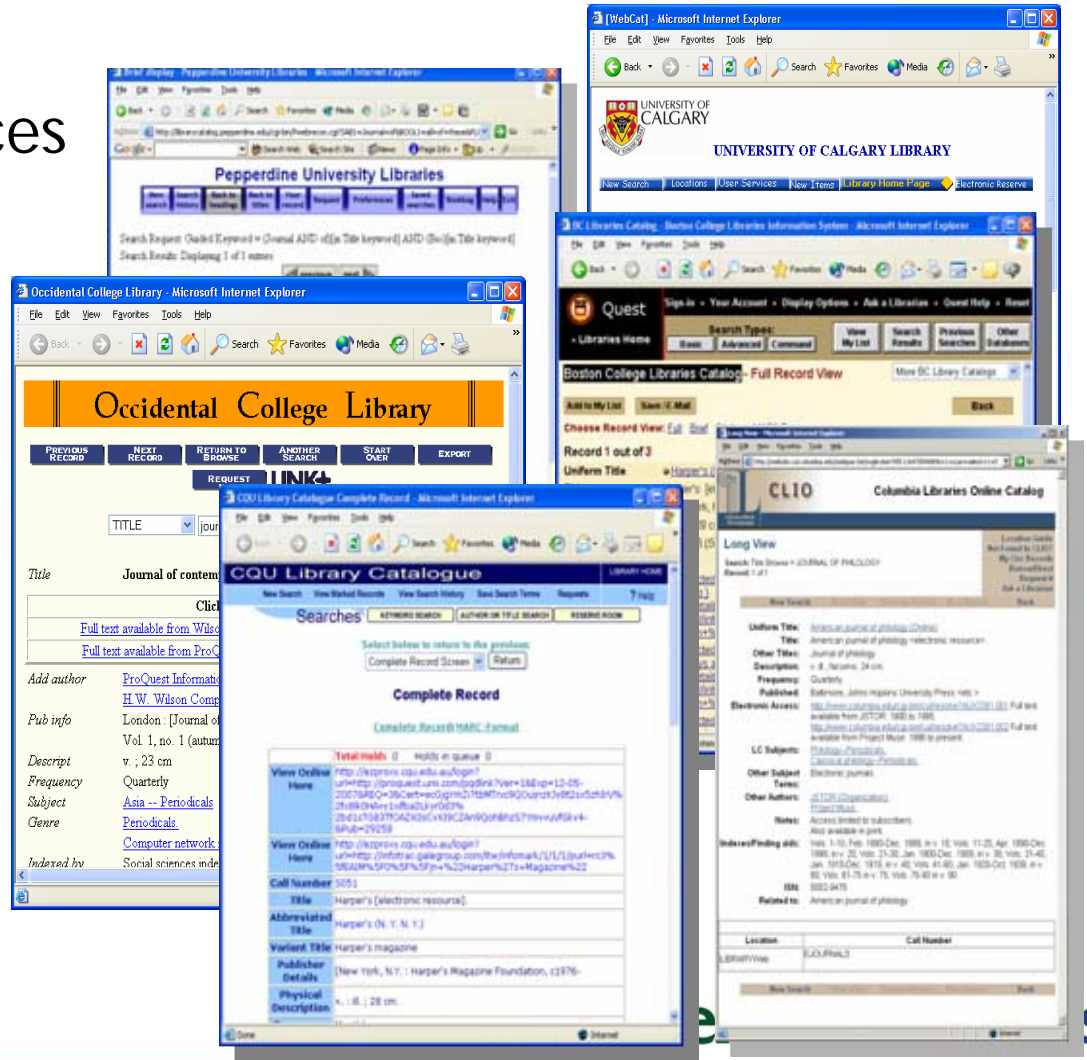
ces

[WebCat] - Microsoft Internet Explorer
File Edit View Favorites Tools Help
Back Search Favorites Media
UNIVERSITY OF CALGARY
UNIVERSITY OF CALGARY LIBRARY
New Search Locations User Services New Items Library Home Page Electronic Reserve

Brief display - Pepperdine University Libraries - Microsoft Internet Explorer
Pepperdine University Libraries
Search Request: Guided Keyword = (Journal AND of(in Title keyword] AND (Sociology) [in Title keyword]
Search Results: Displaying 1 of 1 entries

BC Libraries Catalog - Boston College Libraries Information System - Microsoft Internet Explorer
File Edit View Favorites Tools Help
Back Search Favorites Media
Quest
Sign-in • Your Account • Display Options • Ask a Librarian • Quest Help • Reset
Search Types:
Basic Advanced Command
View My List
Search Results
Previous Searches
Other Databases
Libraries Home
Boston College Libraries Catalog - Full Record View
More BC Library Catalogs
Add to My List Save / E-Mail Back
Choose Record View: Full Brief
Record 1 out of 3
Uniform Title

Occidental College Library - Microsoft Internet Explorer
File Edit View Favorites Tools Help
Back Search Favorites Media
Occidental College Library
Previous Record | Next Record | Return to Browse | Another Search | Start Over | Export
Request LINK+
TITLE jour
Title Journal of contem
Click
Full text available from Wilso
Full text available from ProQ
Add author ProQuest Informati
H.W. Wilson Comp
Pub info London : [Journal of
Vol. 1, no. 1 (autum
Descript v. ; 23 cm
Frequency Quarterly
Subject Asia -- Periodicals
Genre Periodicals.
Computer network
Indexed by Social sciences inde

CQU Library Catalogue Complete Record - Microsoft Internet Explorer
File Edit View Favorites Tools Help
Back Search Favorites Media
CQU Library Catalogue
LIBRARY HOME
New Search View Marked Records View Search History Save Search Terms Requests ? Help
Searches KEYWORD SEARCH AUTHOR OR TITLE SEARCH RESERVE ROOM
Select below to return to the previous:
Complete Record Screen Return
Complete Record
Complete Record | MARC Format
Total Holds 0 Holds in queue 0
View Online Here http://ezproxy.cqu.edu.au/login?url=http://proquest.umi.com/pqdlink?Ver=1&Exp=12-05-2007&RQT=318&PMID=29258
View Online Here http://ezproxy.cqu.edu.au/login?url=http://infotrac.galegroup.com/itw/infomark/1/1/1/purl=rc1%5fEAIM%5f0%5f%5fjn+%22Harper%27s+Magazine%22
Call Number 5051
Title Harper's [electronic resource].
Abbreviated Title Harper's (N. Y. N. Y.)
Variant Title Harper's magazine
Publisher Details [New York, N.Y. : Harper's Magazine Foundation, c1976-
Physical Description v. : ill. ; 28 cm.
Done Internet

Long View - Microsoft Internet Explorer
CLIO Columbia Libraries Online Catalog
Long View
Search: Title Browse = JOURNAL OF PHILOLOGY
Record 1 of 1
New Search Back
Uniform Title: American journal of philology (Online)
Title: American journal of philology [electronic resource].
Other Titles: Journal of philology
Description: v. ill., facsims. 24 cm.
Frequency: Quarterly
Published: Baltimore, Johns Hopkins University Press <etc.>
Electronic Access: Full text available from JSTOR: 1880 to 1995. Full text available from Project Muse: 1996 to present.
LC Subjects: Philology--Periodicals. Classical philology--Periodicals.
Other Subject Terms: Electronic journals.
Other Authors: JSTOR (Organization) Project Muse.
Notes: Access limited to subscribers. Also available in print.
Indexes/Finding aids: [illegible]
ISSN: 0002-9475
Related to: American journal of philology.
Location | Call Number
LIBRARY Web | EJOURNALS
New Search Back